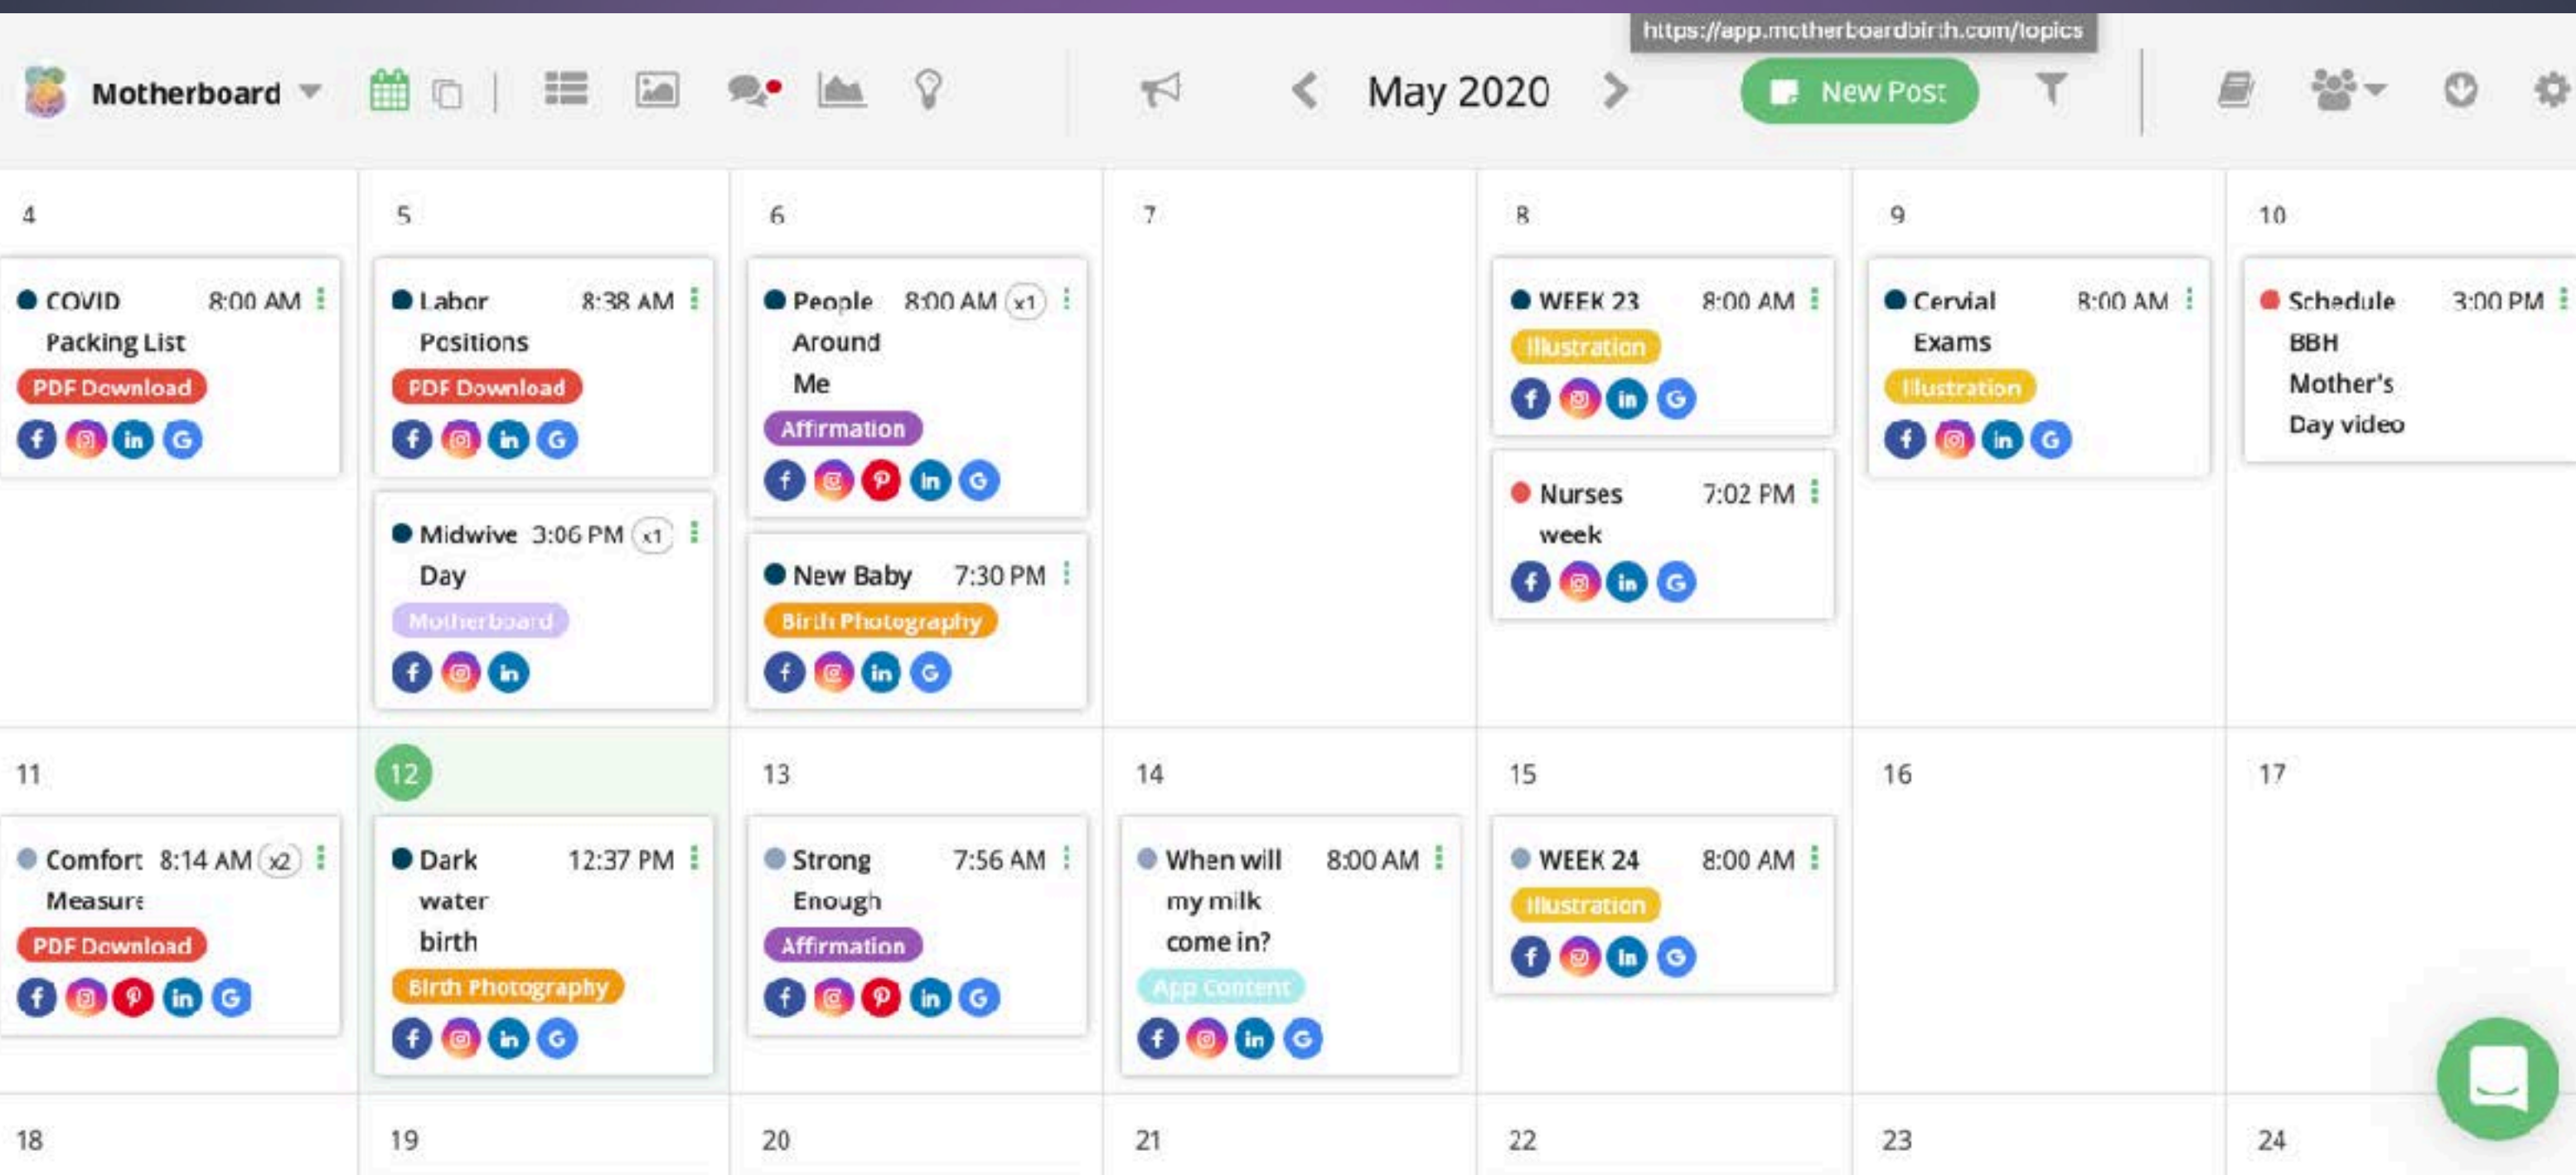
https://app.motherboardbirth.com/topics

Motherboard

May 2020

New Post

4

COVID Packing List 8:00 AM
PDF Download

5

Labor Positions 8:38 AM
PDF Download

Midwive Day 3:06 PM x1
Motherboard

6

People Around Me 8:00 AM x1
Affirmation

New Baby 7:30 PM
Birth Photography

7

8

WEEK 23 8:00 AM
Illustration

Nurses week 7:02 PM

9

Cervial Exams 8:00 AM
Illustration

10

Schedule BBH Mother's Day video 3:00 PM

11

Comfort Measure 8:14 AM x2
PDF Download

12

Dark water birth 12:37 PM
Birth Photography

13

Strong Enough 7:56 AM
Affirmation

14

When will my milk come in? 8:00 AM
App Content

15

WEEK 24 8:00 AM
Illustration

16

17

18

19

20

21

22

23

24